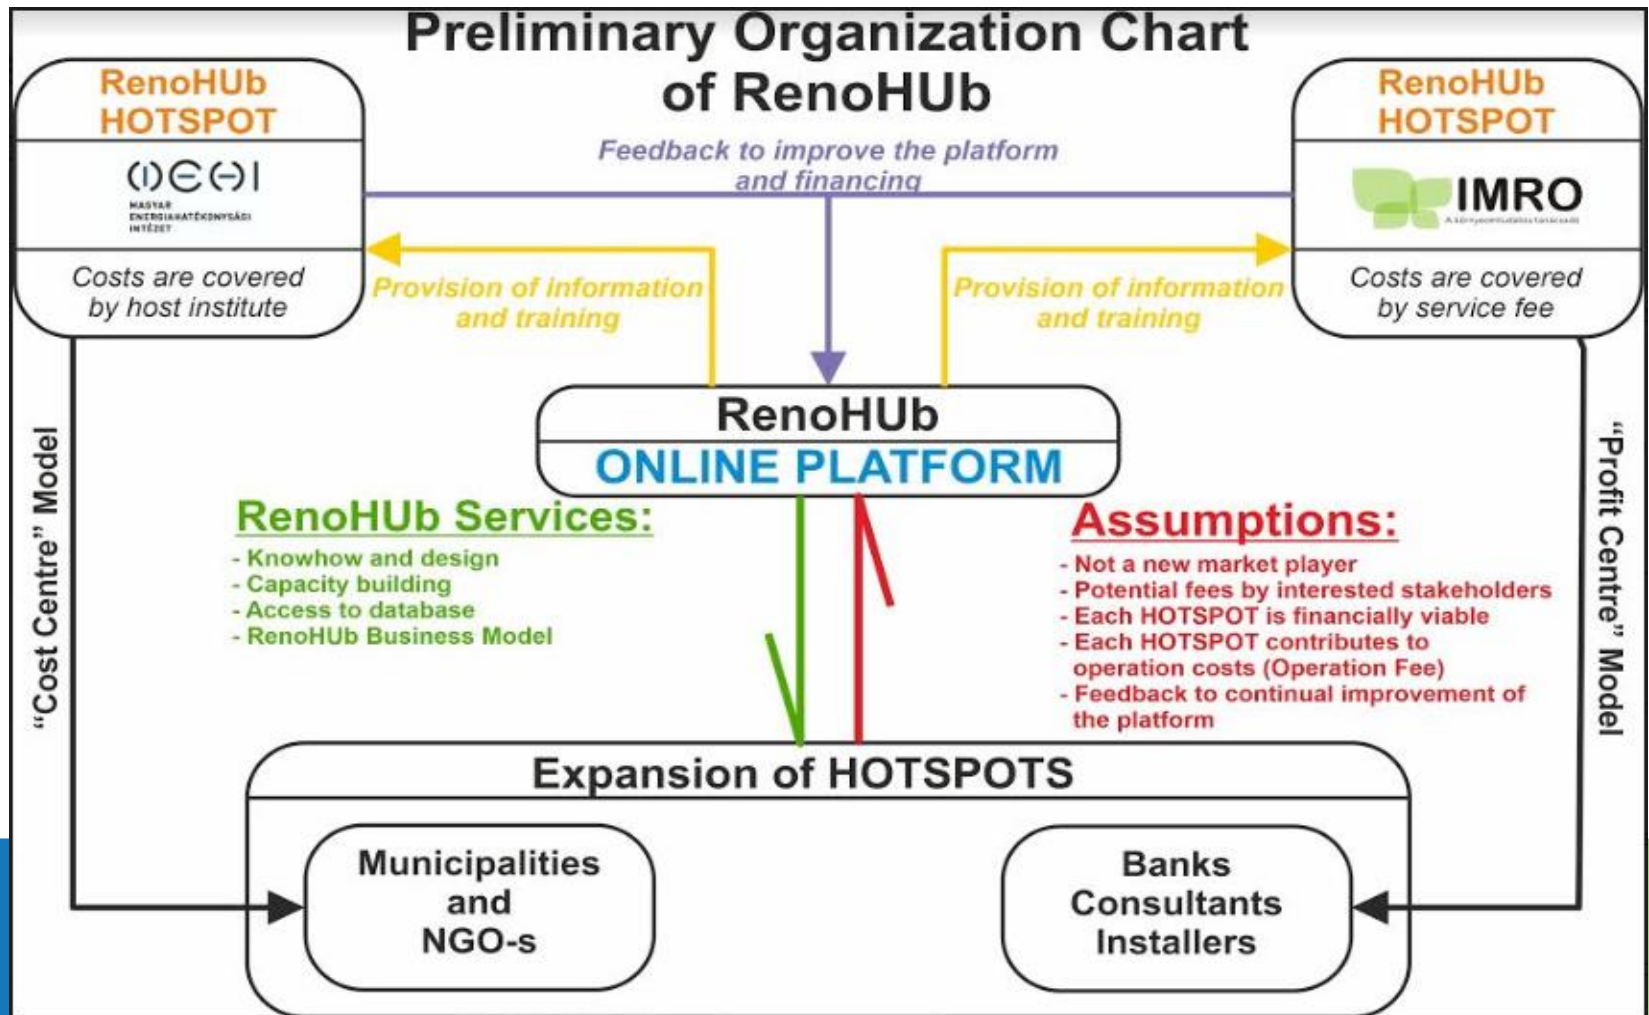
Preliminary Organization Chart of RenoHUb

RenoHUb HOTSPOT

MEHI

MAGYAR ENERGIAHATÉKONYSÁGI INTÉZET

Costs are covered by host institute

Feedback to improve the platform and financing

RenoHUb HOTSPOT

IMRO

A környezettudatos tanácsadó

Costs are covered by service fee

Provision of information and training

Provision of information and training

"Cost Centre" Model

RenoHUb

ONLINE PLATFORM

"Profit Centre" Model

RenoHUb Services:

- Knowhow and design
- Capacity building
- Access to database
- RenoHUb Business Model

Assumptions:

- Not a new market player
- Potential fees by interested stakeholders
- Each HOTSPOT is financially viable
- Each HOTSPOT contributes to operation costs (Operation Fee)
- Feedback to continual improvement of the platform

Expansion of HOTSPOTS

Municipalities and NGO-s

Banks Consultants Installers